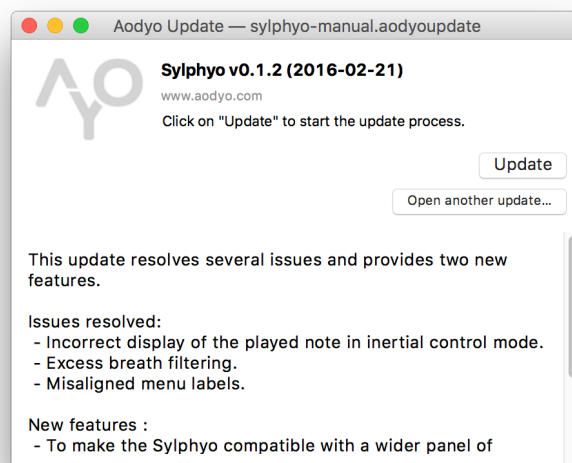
Aodyo Update — sylphyo-manual.aodyoupdate

AYO

Sylphyo v0.1.2 (2016-02-21)

www.aodyo.com

Click on "Update" to start the update process.

Update

Open another update...

This update resolves several issues and provides two new features.

Issues resolved:
 - Incorrect display of the played note in inertial control mode.
 - Excess breath filtering.
 - Misaligned menu labels.

New features :
 - To make the Sylphyo compatible with a wider panel of